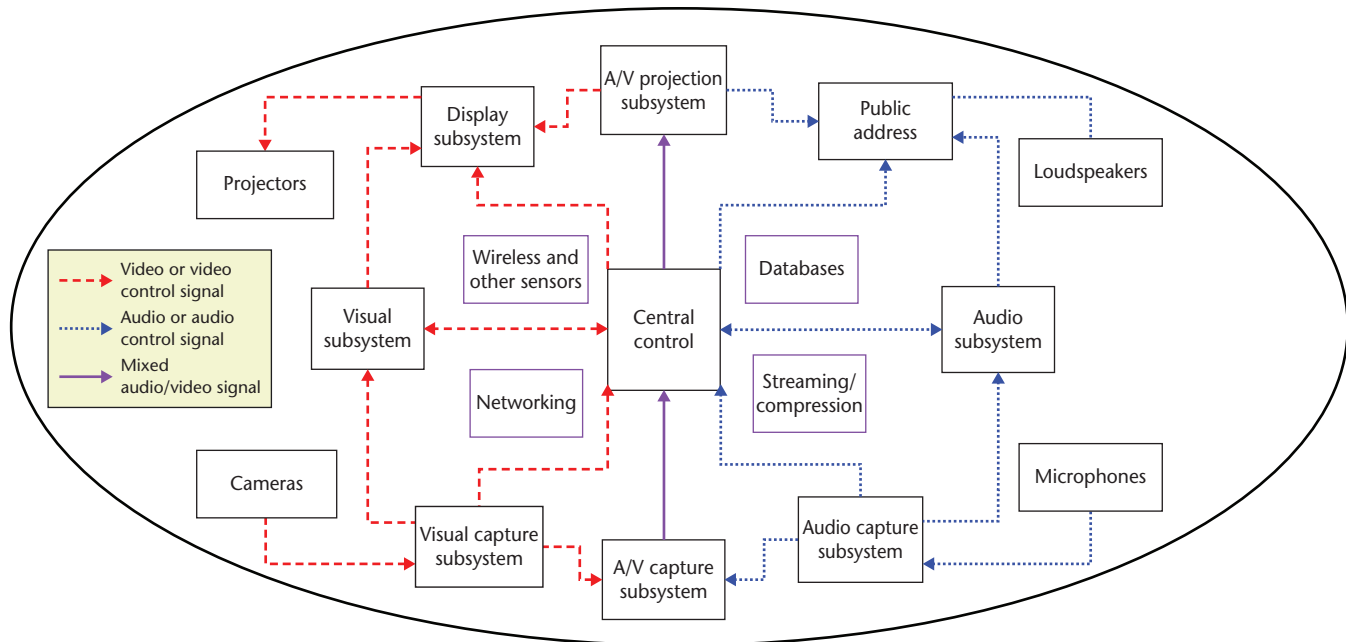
A/V projection subsystem

Display subsystem

Public address

Projectors

Loudspeakers

Wireless and other sensors

Databases

Video or video control signal

Audio or audio control signal

Mixed audio/video signal

Visual subsystem

Central control

Audio subsystem

Networking

Streaming/ compression

Cameras

Microphones

Visual capture subsystem

Audio capture subsystem

A/V capture subsystem